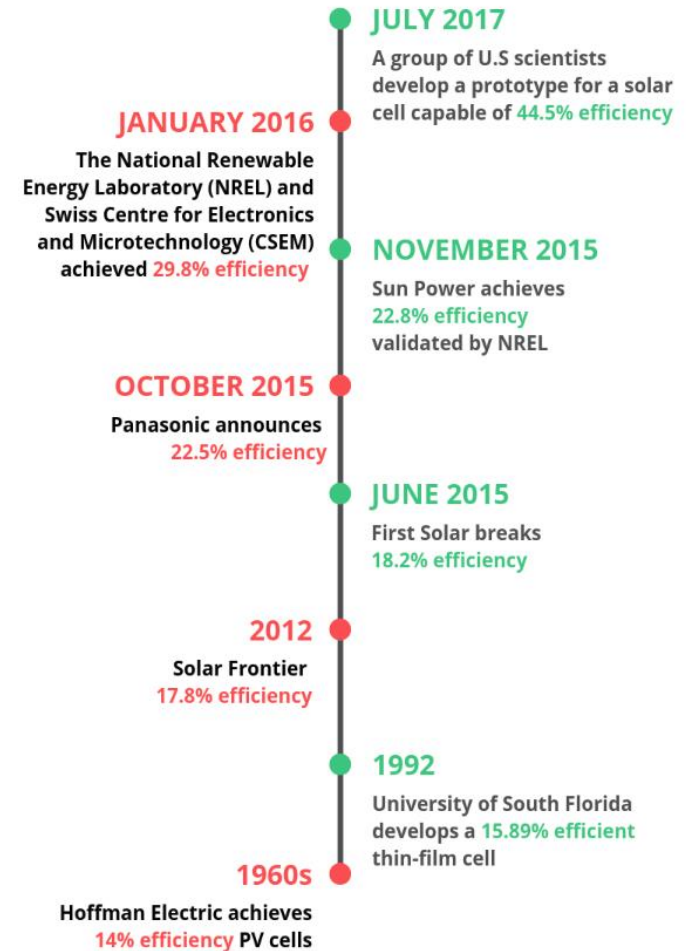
JULY 2017
A group of U.S scientists develop a prototype for a solar cell capable of 44.5% efficiency

JANUARY 2016
The National Renewable Energy Laboratory (NREL) and Swiss Centre for Electronics and Microtechnology (CSEM) achieved 29.8% efficiency

NOVEMBER 2015
Sun Power achieves 22.8% efficiency validated by NREL

OCTOBER 2015
Panasonic announces 22.5% efficiency

JUNE 2015
First Solar breaks 18.2% efficiency

2012
Solar Frontier 17.8% efficiency

1992
University of South Florida develops a 15.89% efficient thin-film cell

1960s
Hoffman Electric achieves 14% efficiency PV cells